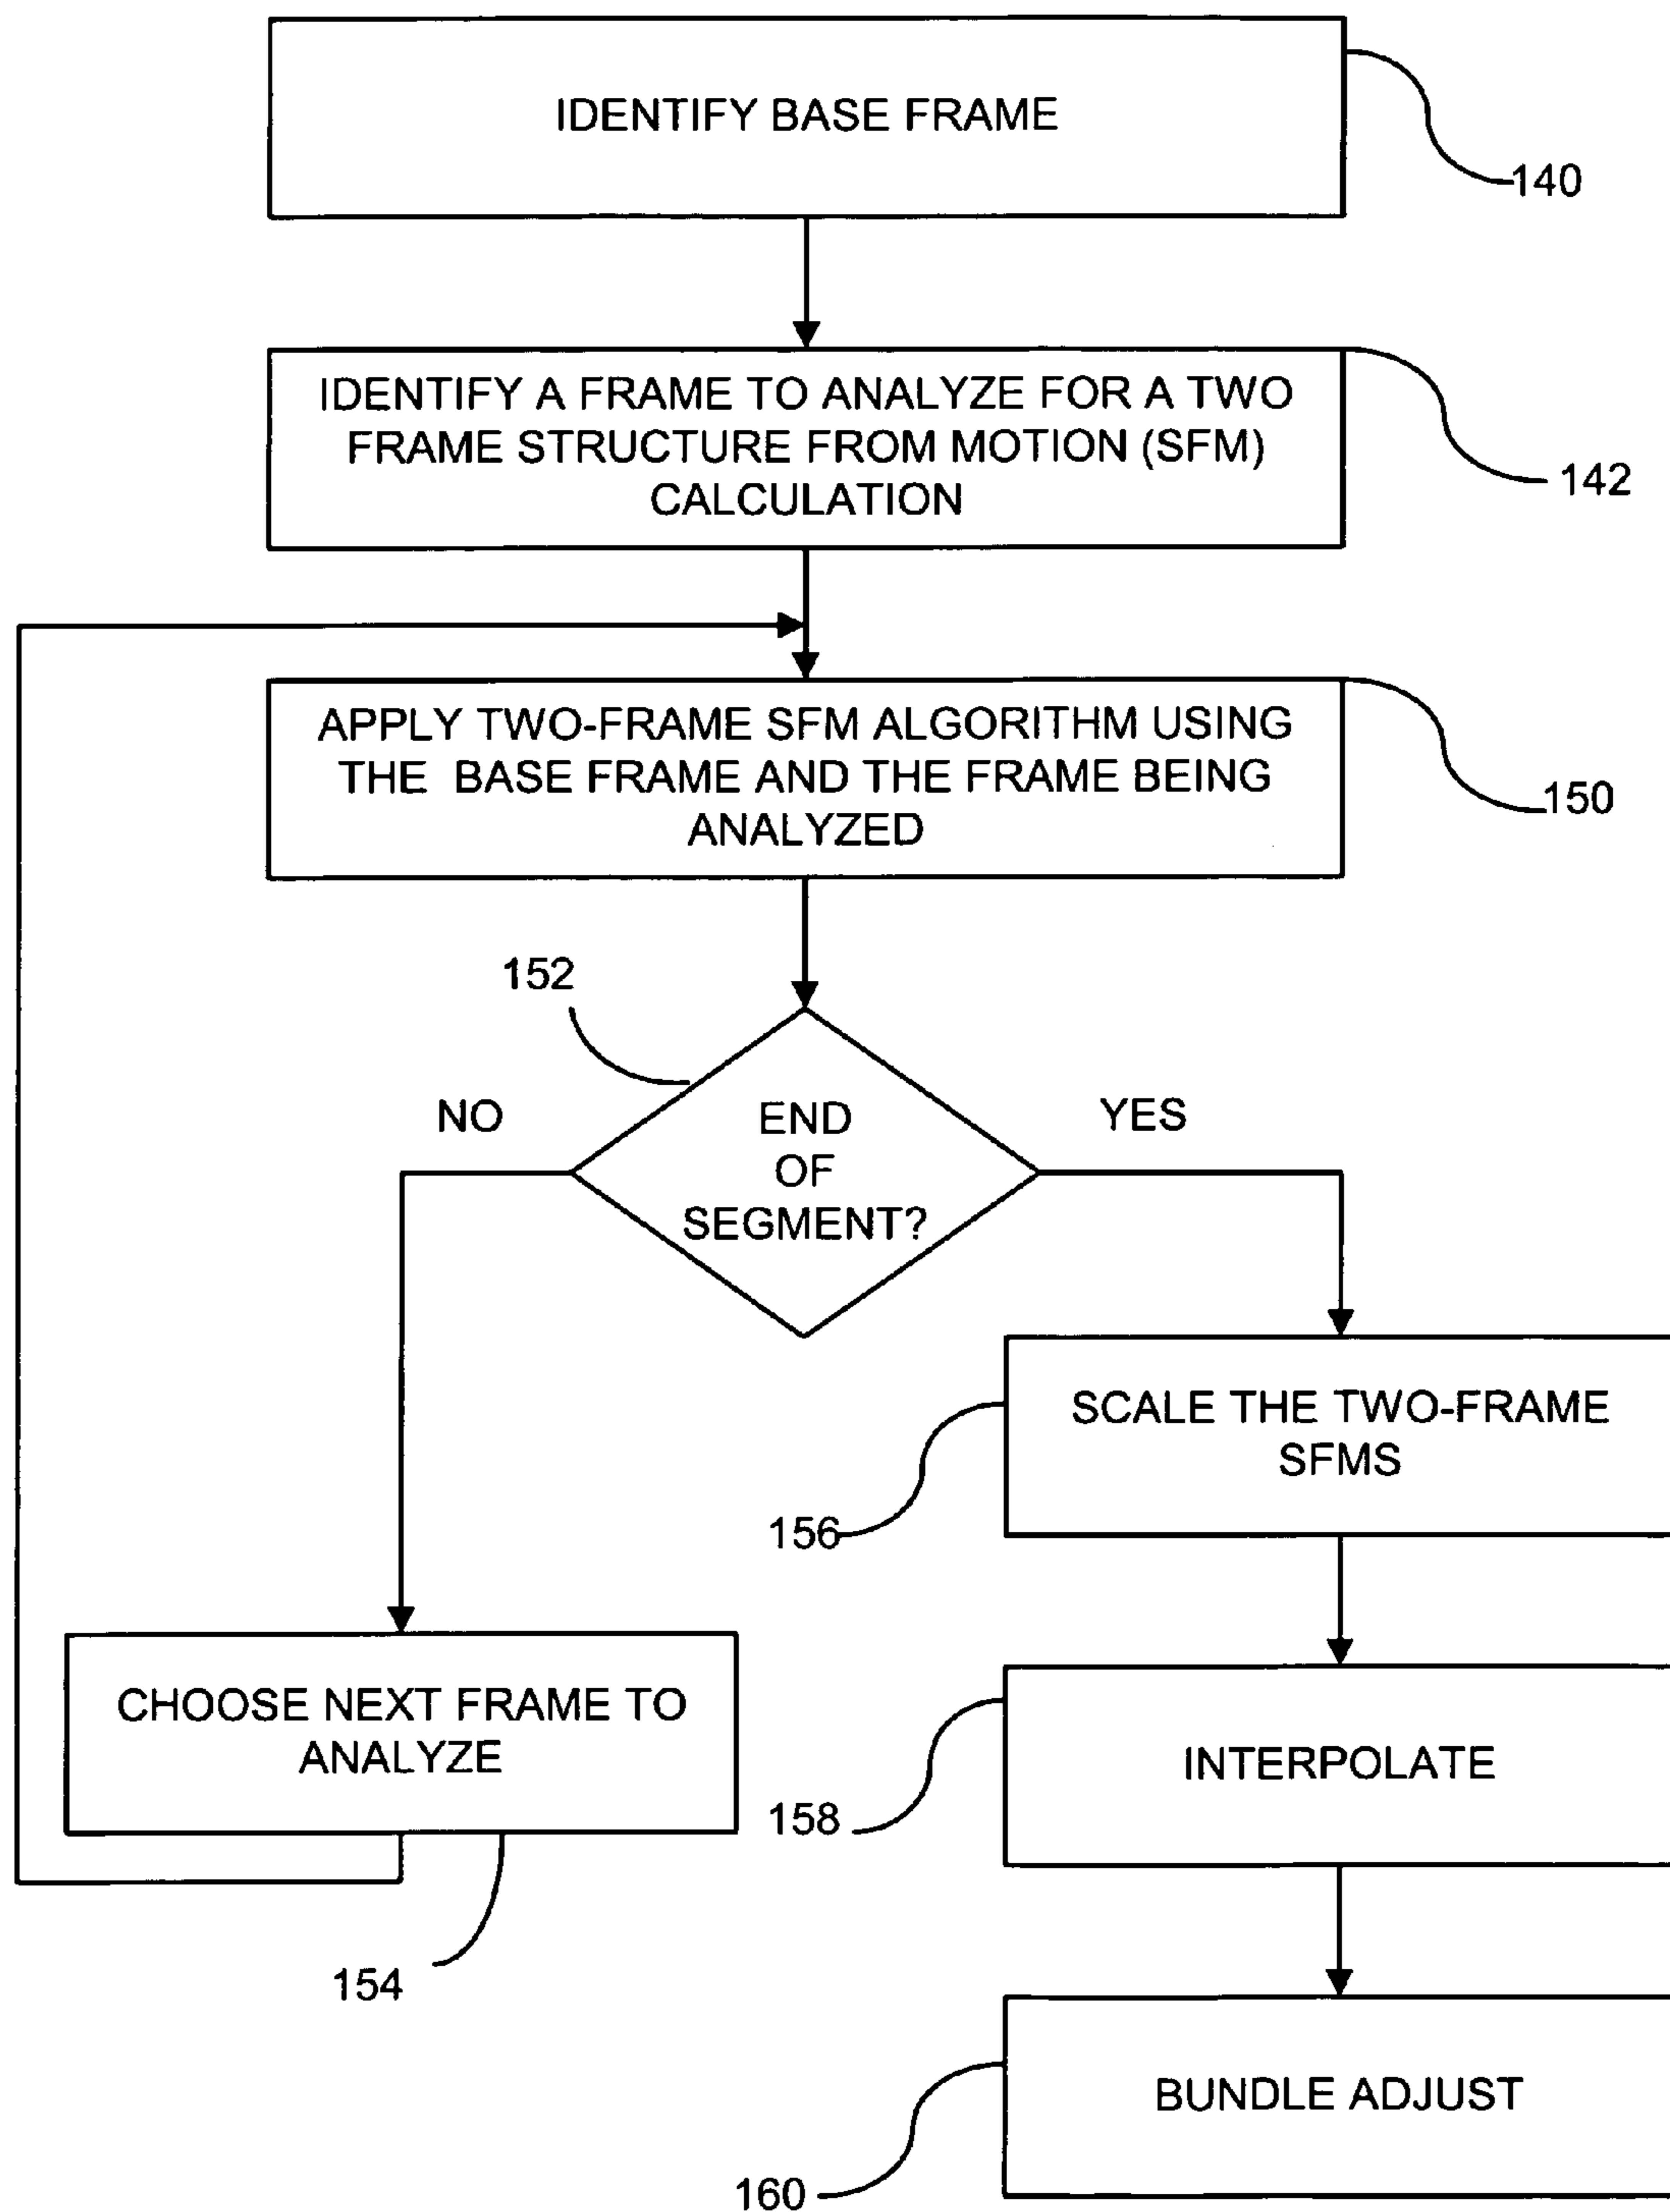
IDENTIFY BASE FRAME

140

IDENTIFY A FRAME TO ANALYZE FOR A TWO FRAME STRUCTURE FROM MOTION (SFM) CALCULATION

142

APPLY TWO-FRAME SFM ALGORITHM USING THE BASE FRAME AND THE FRAME BEING ANALYZED

150

152

END OF SEGMENT?

NO

YES

SCALE THE TWO-FRAME SFMS

156

CHOOSE NEXT FRAME TO ANALYZE

154

INTERPOLATE

158

BUNDLE ADJUST

160